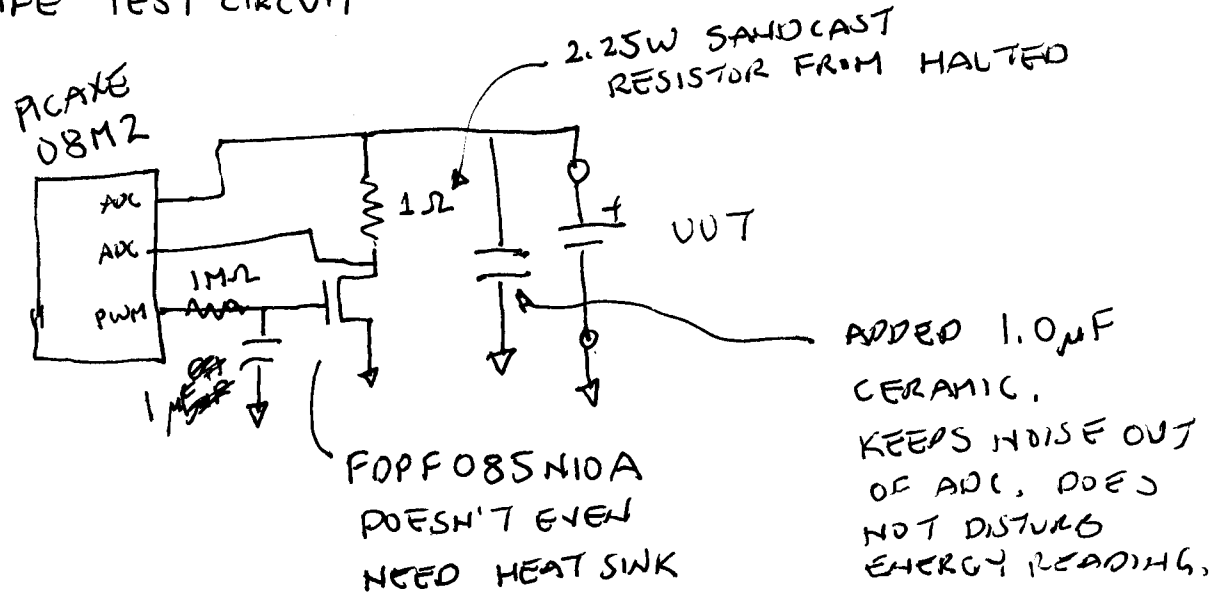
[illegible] TEST CIRCUIT

PICAXE 08M2

ADC
ADC
PWM

1MΩ

1Ω

2.25W SANDCAST RESISTOR FROM HALTED

+

UUT

1 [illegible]

FDPF085N10A DOESN'T EVEN NEED HEAT SINK

ADDED 1.0μF CERAMIC. KEEPS NOISE OUT OF ADC, DOES NOT DISTURB ENERGY READING.